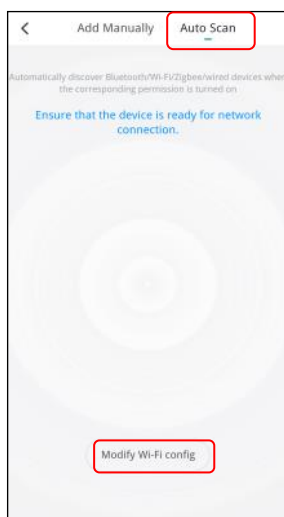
Add Manually Auto Scan

Automatically discover Bluetooth/Wi-Fi/Zigbee/wired devices when the corresponding permission is turned on

Ensure that the device is ready for network connection.

Modify Wi-Fi config